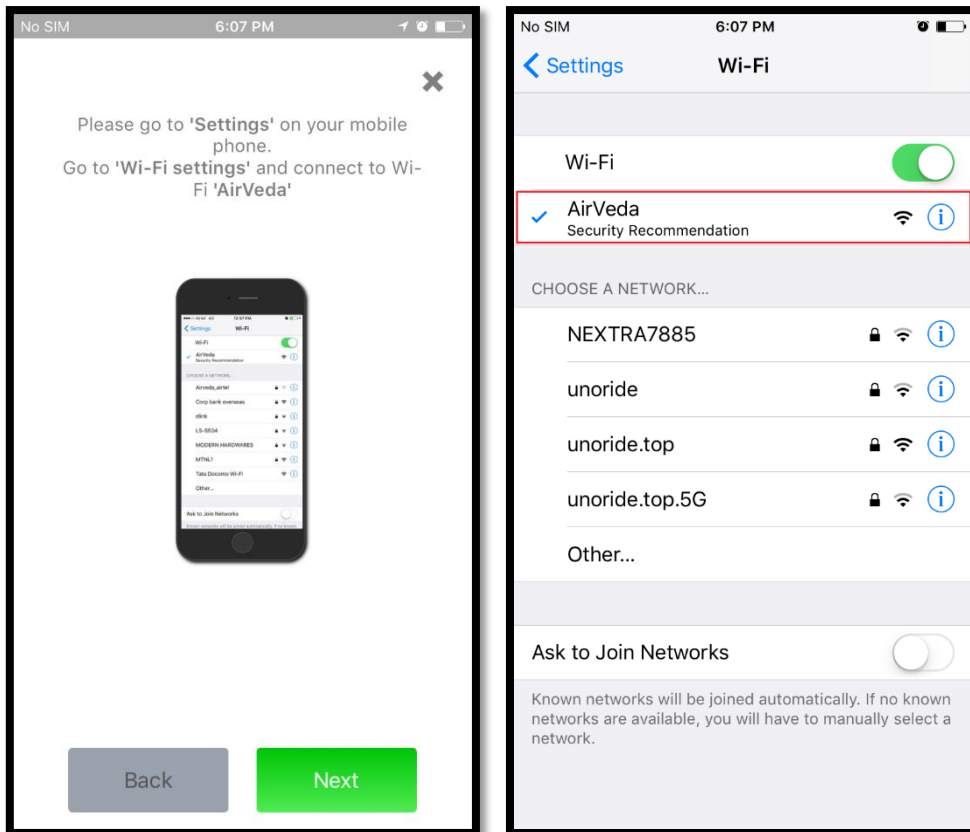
No SIM 6:07 PM

✖

Please go to 'Settings' on your mobile phone.
Go to 'Wi-Fi settings' and connect to Wi-Fi 'AirVeda'

Settings Wi-Fi
Wi-Fi
AirVeda
Security Recommendation
CHOOSE A NETWORK...
Airveda_airtel
Corp bank overseas
dlink
LS-5534
MODERN HARDWARES
MTNL1
Tata Docomo Wi-Fi
Other...
Ask to Join Networks
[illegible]

Back Next

No SIM 6:07 PM

Settings Wi-Fi

Wi-Fi

AirVeda
Security Recommendation

CHOOSE A NETWORK...

NEXTRA7885

unoride

unoride.top

unoride.top.5G

Other...

Ask to Join Networks

Known networks will be joined automatically. If no known networks are available, you will have to manually select a network.